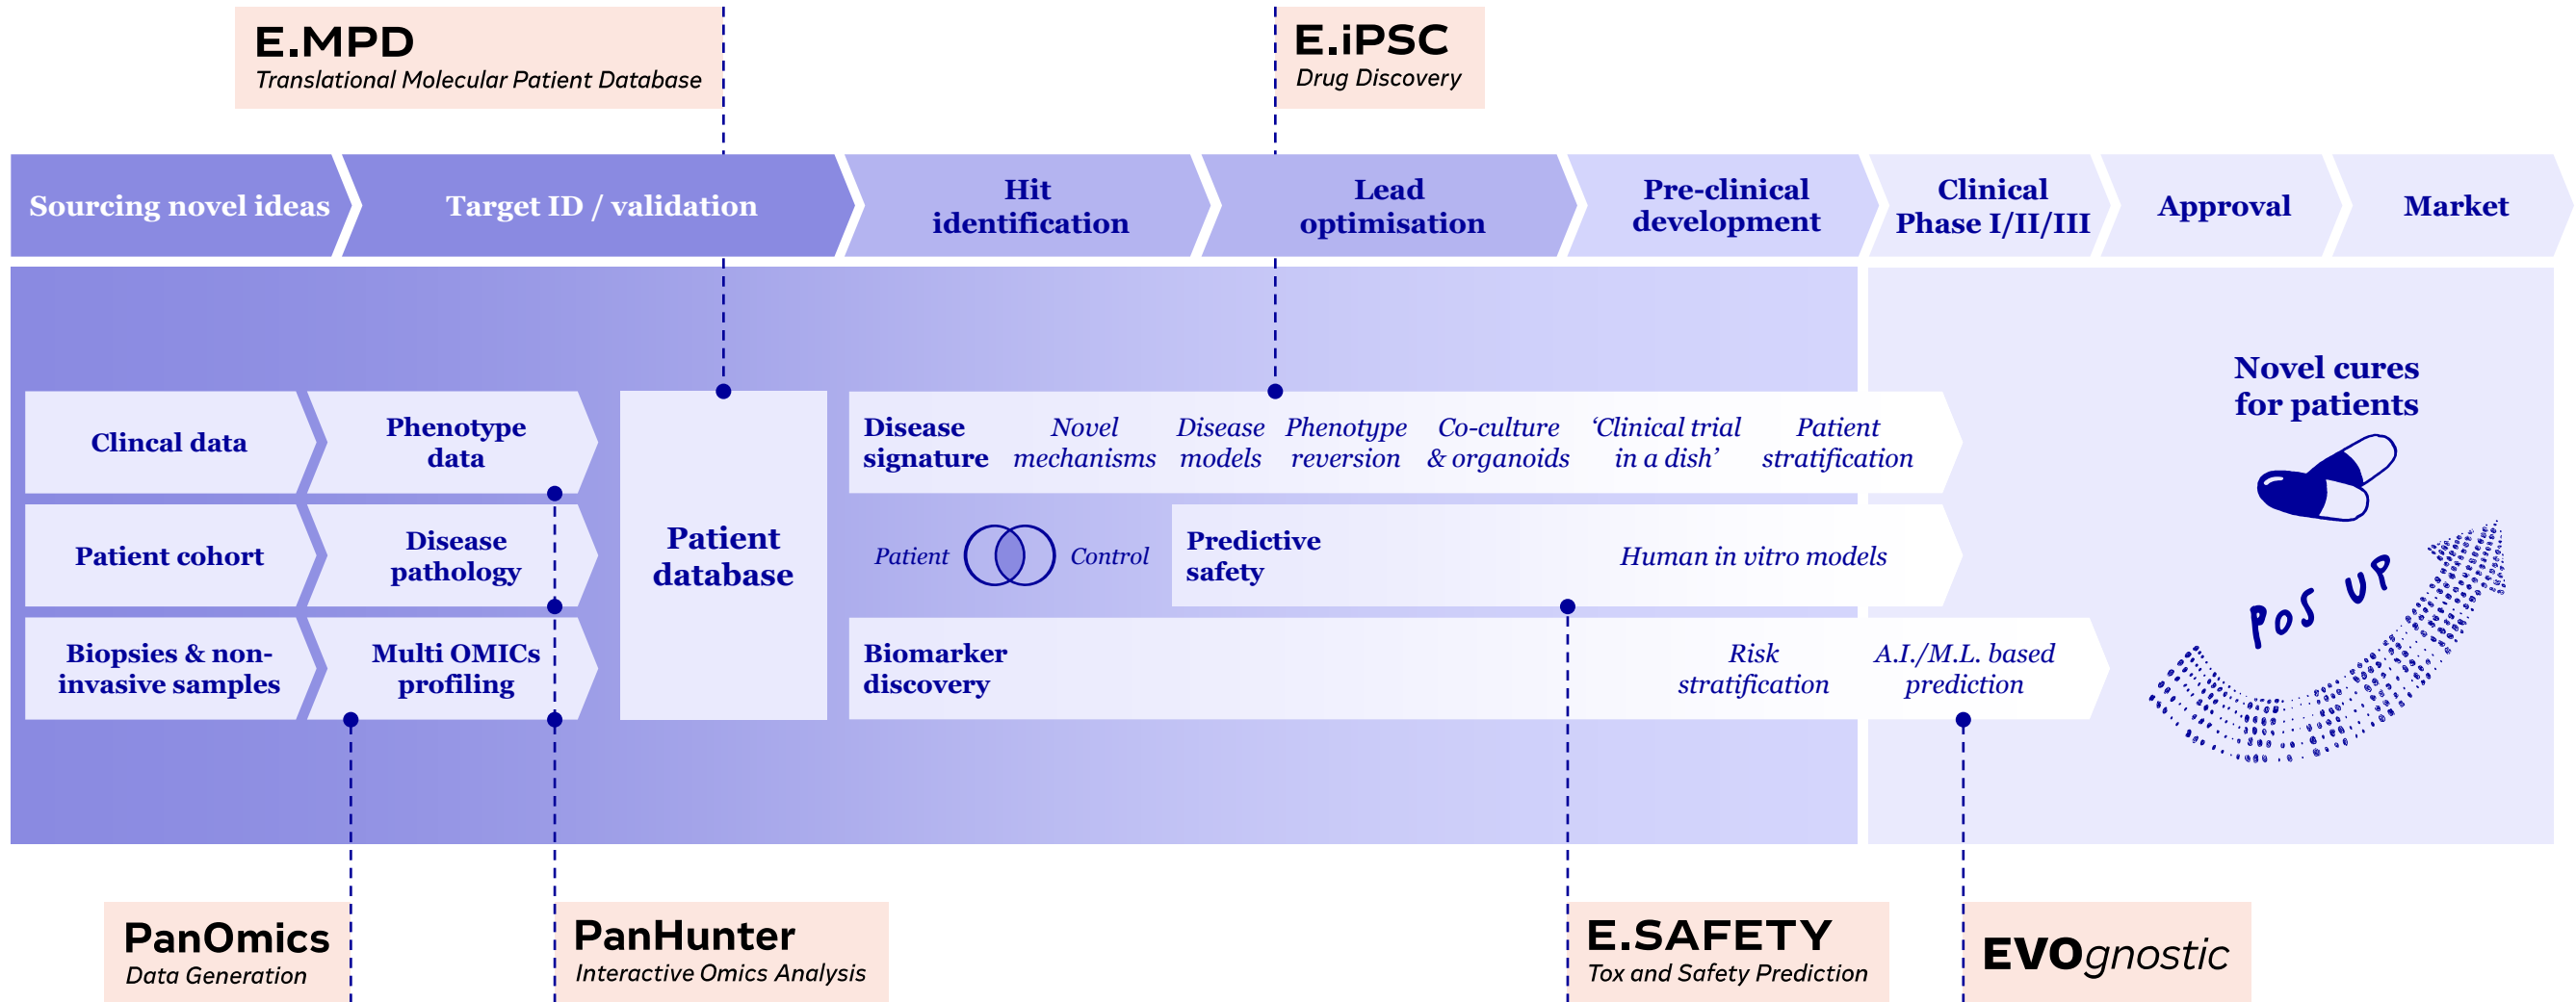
E.MPD
Translational Molecular Patient Database

E.iPSC
Drug Discovery

Sourcing novel ideas

Target ID / validation

Hit identification

Lead optimisation

Pre-clinical development

Clinical Phase I/II/III

Approval

Market

Clincal data

Phenotype data

Patient cohort

Disease pathology

Biopsies & non-invasive samples

Multi OMICs profiling

Patient database

Disease signature

Novel mechanisms

Disease models

Phenotype reversion

Co-culture & organoids

'Clinical trial in a dish'

Patient stratification

Patient

Control

Predictive safety

Human in vitro models

Biomarker discovery

Risk stratification

A.I./M.L. based prediction

Novel cures for patients

POS UP

PanOmics
Data Generation

PanHunter
Interactive Omics Analysis

E.SAFETY
Tox and Safety Prediction

EVOgnostic